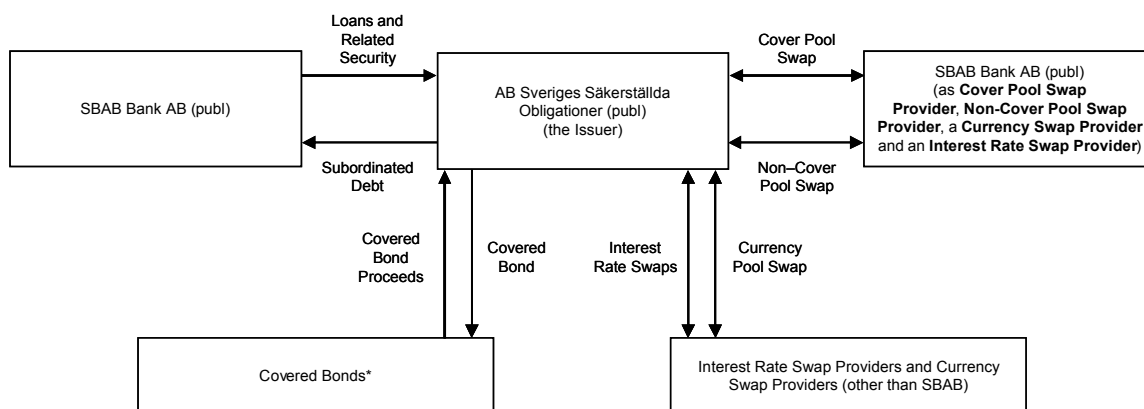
SBAB Bank AB (publ)

Loans and Related Security

AB Sveriges Säkerställda Obligationer (publ) (the Issuer)

Cover Pool Swap

SBAB Bank AB (publ) (as **Cover Pool Swap Provider**, **Non-Cover Pool Swap Provider**, a **Currency Swap Provider** and an **Interest Rate Swap Provider**)

Subordinated Debt

Non–Cover Pool Swap

Covered Bond Proceeds

Covered Bond

Interest Rate Swaps

Currency Pool Swap

Covered Bonds*

Interest Rate Swap Providers and Currency Swap Providers (other than SBAB)